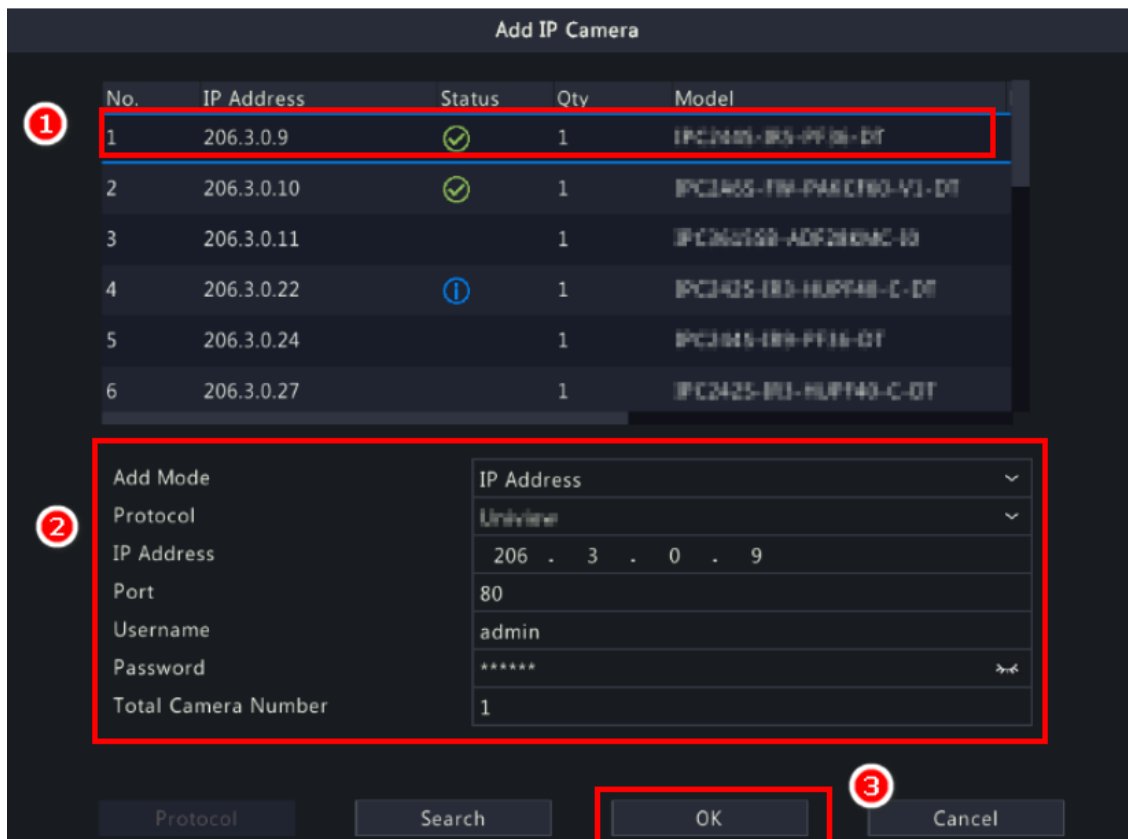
Add IP Camera

1

| No. | IP Address | Status | Qty | Model |
|---|---|---|---|---|
| 1 | 206.3.0.9 | | 1 | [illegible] |
| 2 | 206.3.0.10 | | 1 | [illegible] |
| 3 | 206.3.0.11 | | 1 | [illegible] |
| 4 | 206.3.0.22 | | 1 | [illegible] |
| 5 | 206.3.0.24 | | 1 | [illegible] |
| 6 | 206.3.0.27 | | 1 | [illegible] |

2

Add Mode IP Address
Protocol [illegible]
IP Address 206 . 3 . 0 . 9
Port 80
Username admin
Password ******
Total Camera Number 1

3

Protocol Search OK Cancel